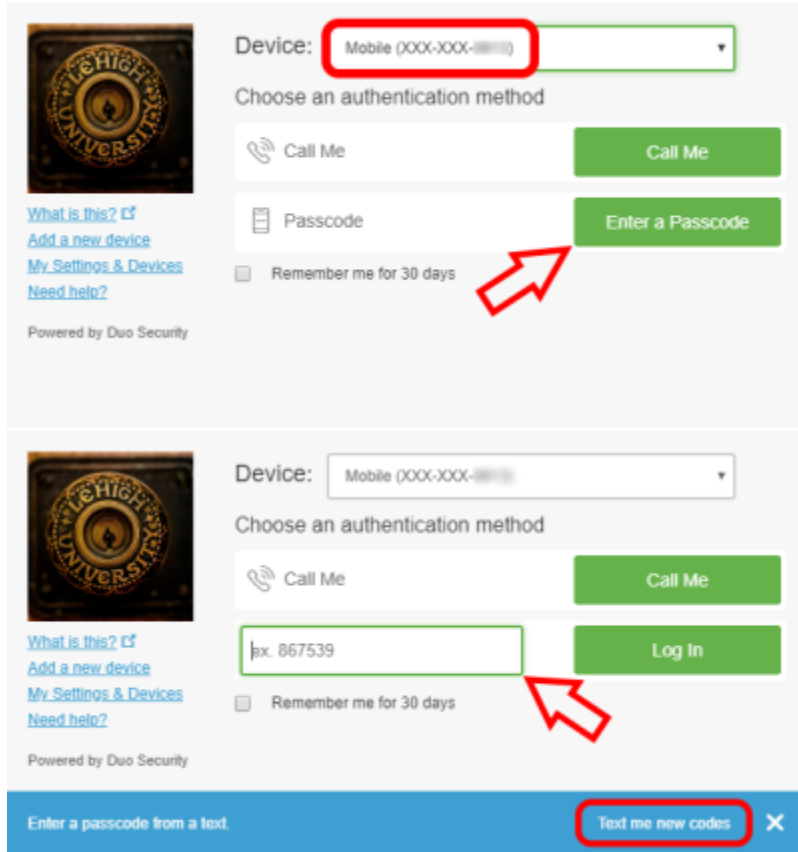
LEHIGH UNIVERSITY

Device: Mobile (XXX-XXX-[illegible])

Choose an authentication method

Call Me
Call Me

Passcode
Enter a Passcode

Remember me for 30 days

What is this?
Add a new device
My Settings & Devices
Need help?

Powered by Duo Security

LEHIGH UNIVERSITY

Device: Mobile (XXX-XXX-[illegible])

Choose an authentication method

Call Me
Call Me

ex. 867539
Log In

Remember me for 30 days

What is this?
Add a new device
My Settings & Devices
Need help?

Powered by Duo Security

Enter a passcode from a text.
Text me new codes